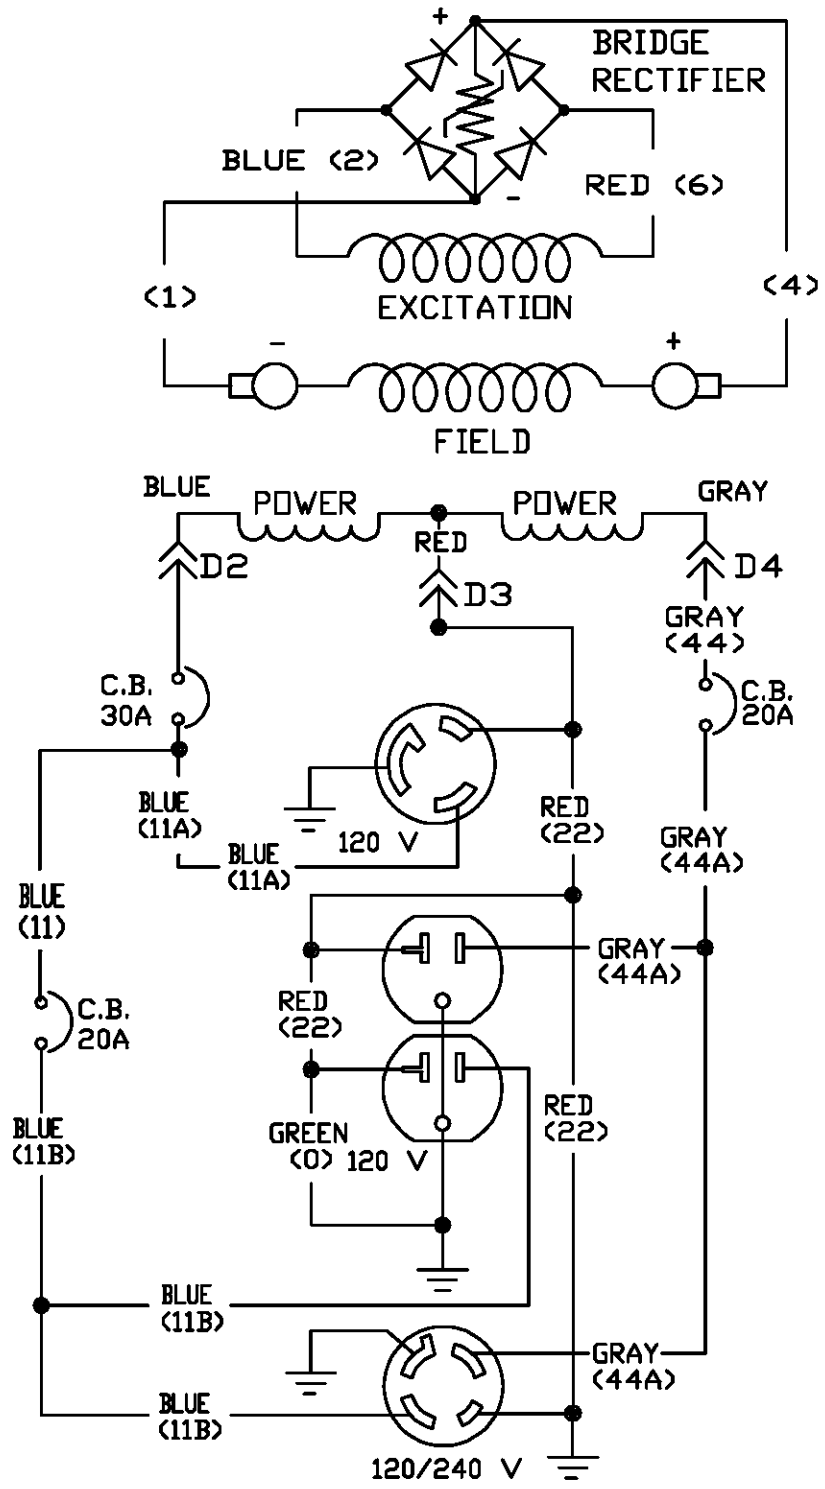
+
BRIDGE RECTIFIER
BLUE (2)
-
RED (6)
(1)
EXCITATION
(4)
-
+
FIELD
BLUE
POWER
POWER
GRAY
RED
D2
D3
D4
GRAY (44)
C.B. 30A
C.B. 20A
BLUE (11A)
120 V
RED (22)
GRAY (44A)
BLUE (11A)
BLUE (11)
GRAY (44A)
C.B. 20A
RED (22)
BLUE (11B)
GREEN (0) 120 V
RED (22)
BLUE (11B)
GRAY (44A)
BLUE (11B)
120/240 V